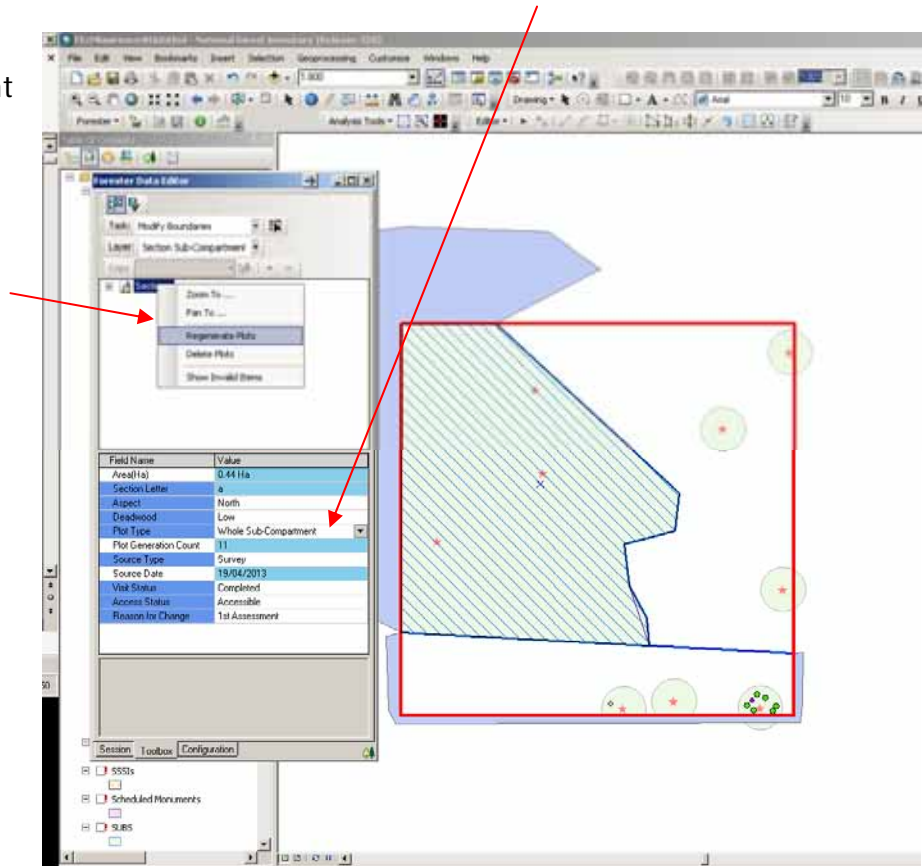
t

File Edit View Bookmarks Insert Selection Geoprocessing Customize Windows Help

1:900

Drawing

Arial

10

B I

Forester

Analysis Tools

Editor

Forester Data Editor

Tasks Modify Boundaries

Layer Section Sub-Compartment

Zoom To ...

Pan To ...

Regenerate Plots

Delete Plots

Show Invalid Items

| Field Name | Value |
|---|---|
| Area(Ha) | 0.44 Ha |
| Section Letter | a |
| Aspect | North |
| Deadwood | Low |
| Plot Type | Whole Sub-Compartment |
| Plot Generation Count | 11 |
| Source Type | Survey |
| Source Date | 19/04/2013 |
| Visit Status | Completed |
| Access Status | Accessible |
| Reason for Change | 1st Assessment |

Session Toolbox Configuration

SSSIs

Scheduled Monuments

SUBS

50